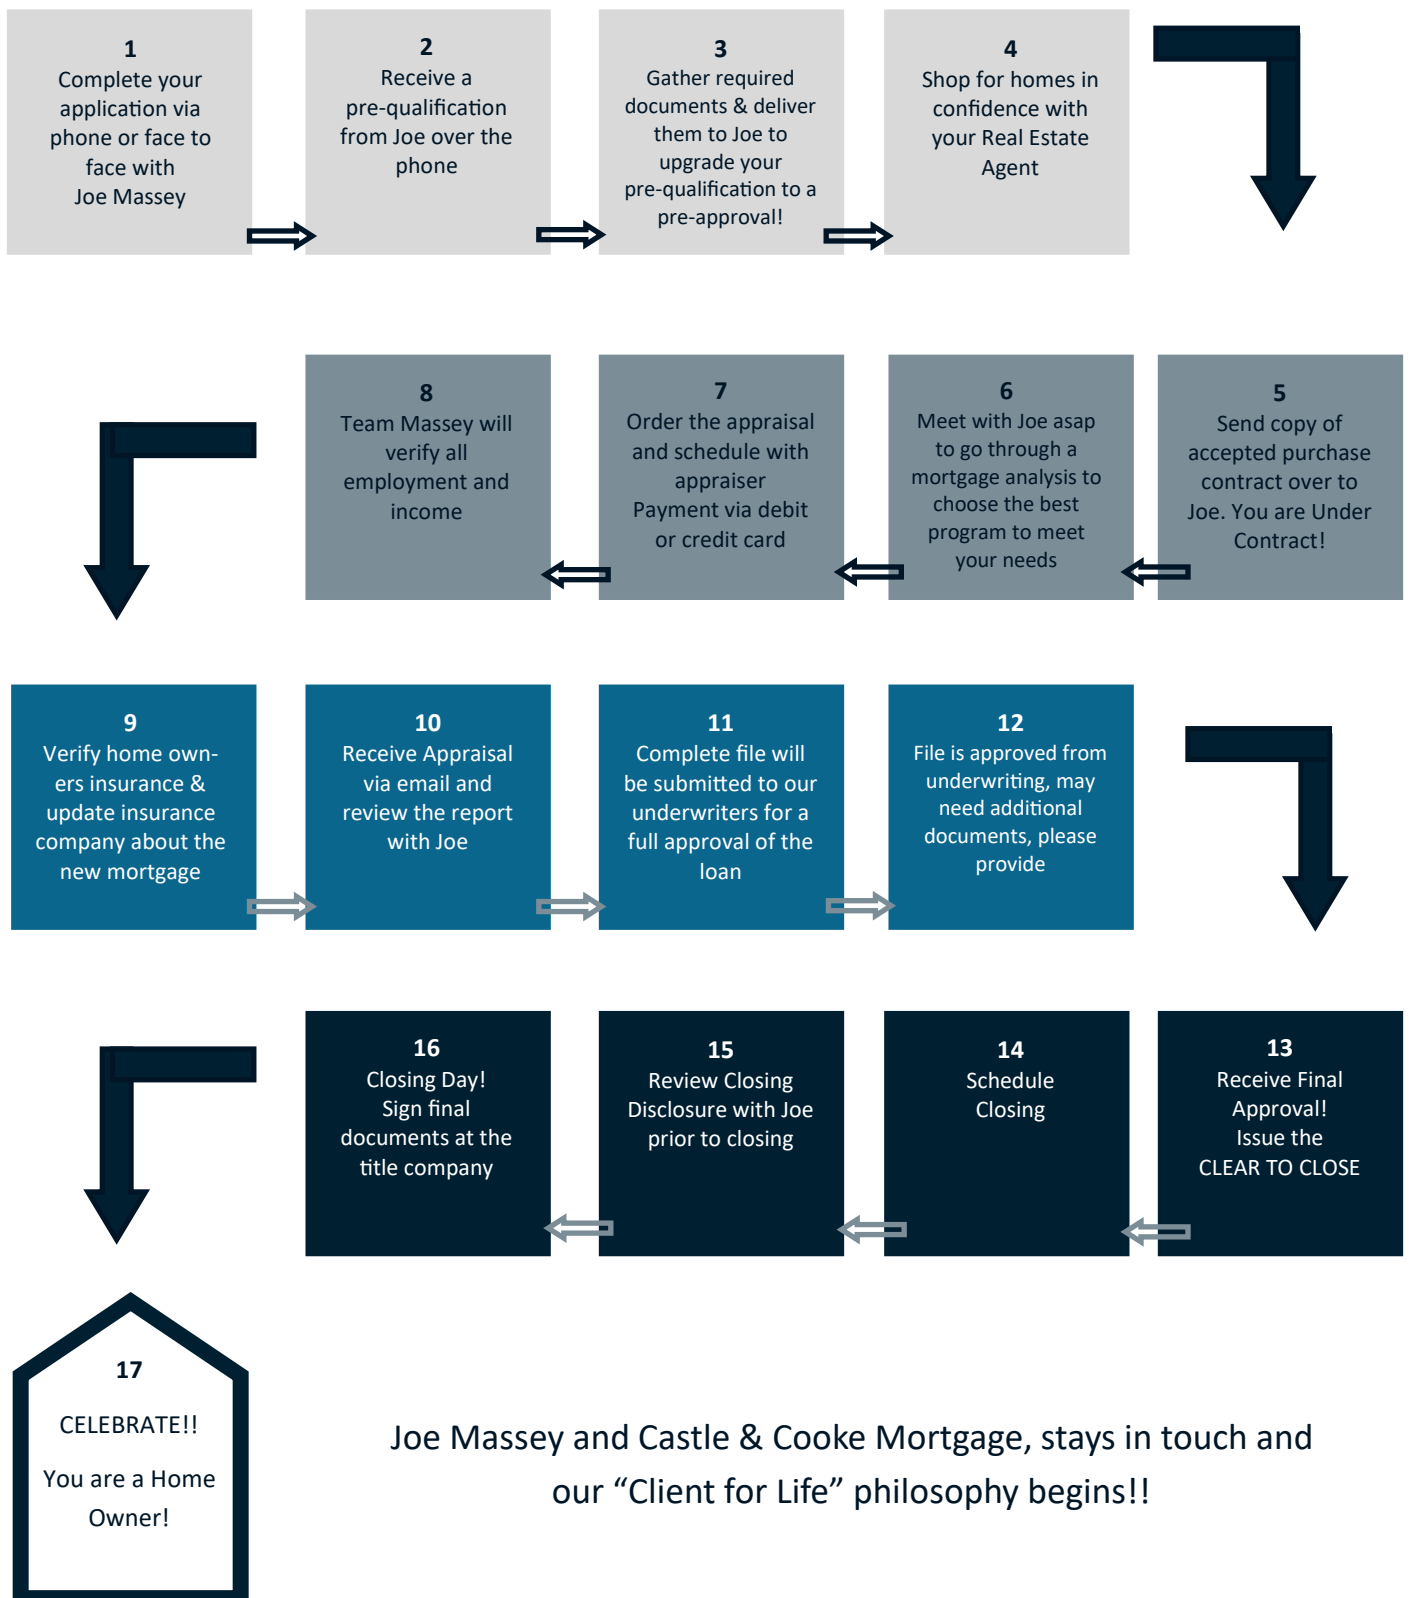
1
Complete your application via phone or face to face with Joe Massey

2
Receive a pre-qualification from Joe over the phone

3
Gather required documents & deliver them to Joe to upgrade your pre-qualification to a pre-approval!

4
Shop for homes in confidence with your Real Estate Agent

8
Team Massey will verify all employment and income

7
Order the appraisal and schedule with appraiser
Payment via debit or credit card

6
Meet with Joe asap to go through a mortgage analysis to choose the best program to meet your needs

5
Send copy of accepted purchase contract over to Joe. You are Under Contract!

9
Verify home owners insurance & update insurance company about the new mortgage

10
Receive Appraisal via email and review the report with Joe

11
Complete file will be submitted to our underwriters for a full approval of the loan

12
File is approved from underwriting, may need additional documents, please provide

16
Closing Day!
Sign final documents at the title company

15
Review Closing Disclosure with Joe prior to closing

14
Schedule Closing

13
Receive Final Approval!
Issue the
CLEAR TO CLOSE

17
CELEBRATE!!
You are a Home Owner!

Joe Massey and Castle & Cooke Mortgage, stays in touch and our “Client for Life” philosophy begins!!